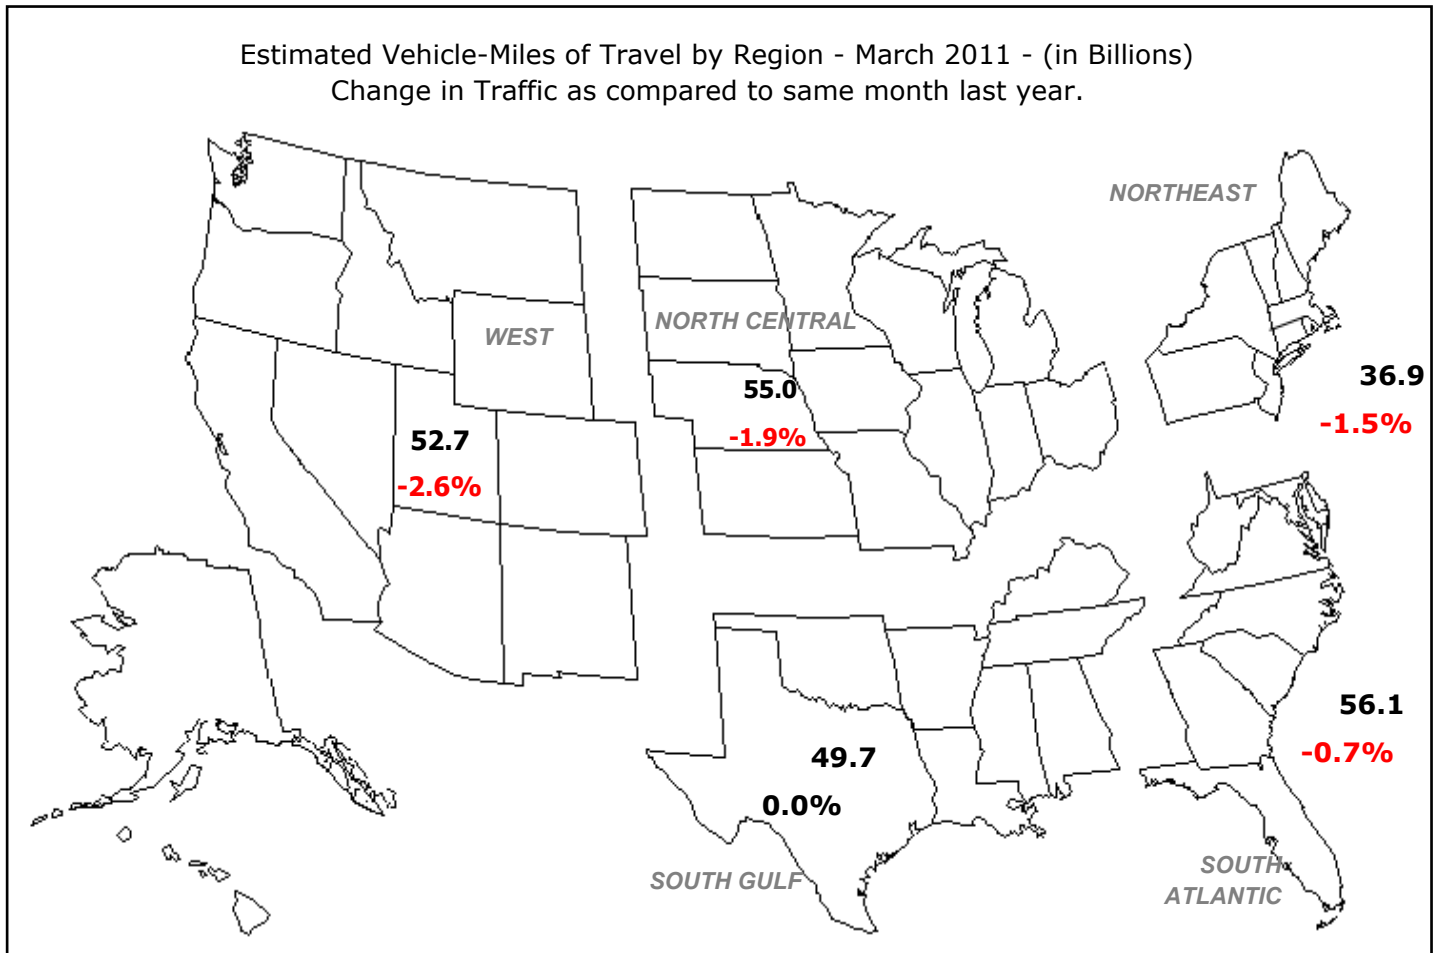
Estimated Vehicle-Miles of Travel by Region - March 2011 - (in Billions)
Change in Traffic as compared to same month last year.

NORTHEAST
WEST
NORTH CENTRAL
55.0
-1.9%
36.9
-1.5%
52.7
-2.6%
56.1
-0.7%
49.7
0.0%
SOUTH GULF
SOUTH ATLANTIC